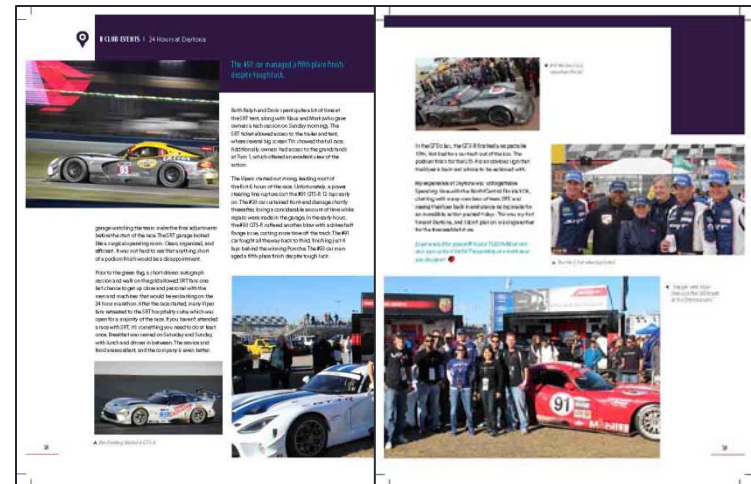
CLUB EVENTS | 24 Hours of Daytona

The #93 car managed a fifth place finish despite tough luck.

Both Ralph and Doris spent quite a bit of time at the SRT tent, along with Klaus and Mark (who gave owners a tech session on Sunday morning). The SRT ticket allowed access to the trailer and tent, where several big screen TVs showed the full race. Additionally, owners had access to the grandstand at Turn 1, which offered an excellent view of the action.

The Vipers started out strong, leading most of the first 6 hours of the race. Unfortunately, a power steering line rupture on the #91 GTS-R 12 hours early on. The #93 car returned to pit and damage shortly thereafter, losing a considerable amount of time while repairs were made in the garage. In the early hours, the #93 GTS-R suffered another blow with a driveshaft flange issue, costing more time off the track. The #91 car fought all the way back to third, finishing just 4 laps behind the winning Porsche. The #93 car managed a fifth place finish despite tough luck.

garage watching the team make the final adjustments before the start of the race. The SRT garage looked like a surgical operating room. Clean, organized, and efficient. It was not hard to see that anything short of a podium finish would be a disappointment.

Prior to the green flag, a short drivers' autograph session and walk on the grid allowed SRT fans one last chance to get up close and personal with the men and machines that would be embarking on the 24-hour marathon. After the race started, many Viper fans retreated to the SRT hospitality suite which was open for a majority of the race. If you haven't attended a race with SRT, it's something you need to do at least once. Breakfast was served on Saturday and Sunday, with lunch and dinner in between. The service and food were excellent, and the company is even better.

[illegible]

38

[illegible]

In the GTLM class, the GTS-R finished a respectable fifth, but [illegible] out of the box. The podium finish for the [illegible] machines in the future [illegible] in years to be reckoned with.

My experience at Daytona was unforgettable. Spending time with the North Central Florida VCA, chatting with so many members of team SRT, and seeing the Viper back in endurance racing made for an incredible action-packed Friday. This was my first time at Daytona, and I'd not plan on it being my last for the foreseeable future.

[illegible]

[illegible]

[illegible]

39